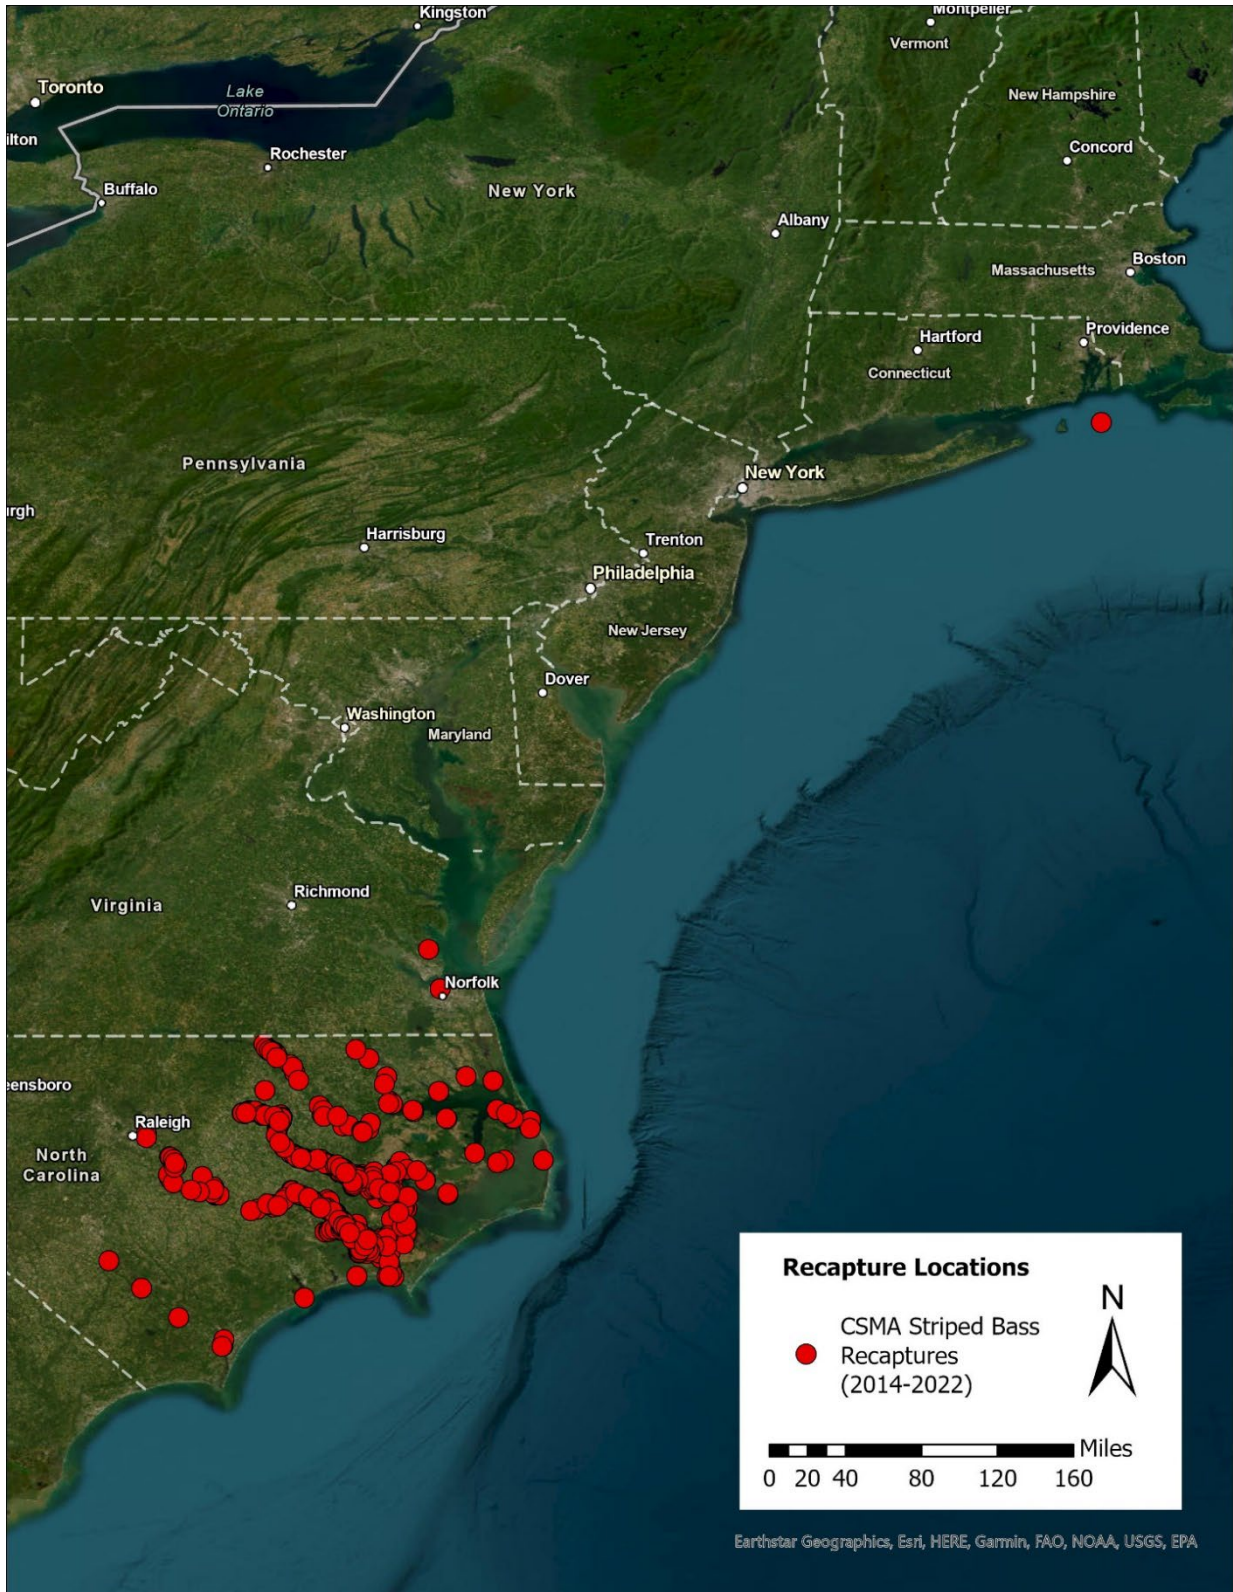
Kingston
Montpelier
Vermont
Toronto
Lake Ontario
ilton
New Hampshire
Concord
Rochester
Buffalo
New York
Albany
Boston
Massachusetts
Hartford
Providence
Connecticut
Pennsylvania
New York
urgh
Harrisburg
Trenton
Philadelphia
New Jersey
Dover
Washington
Maryland
Richmond
Virginia
Norfolk
eensboro
Raleigh
North Carolina

Recapture Locations

CSMA Striped Bass Recaptures (2014-2022)

N

Miles
0 20 40 80 120 160

Earthstar Geographics, Esri, HERE, Garmin, FAO, NOAA, USGS, EPA